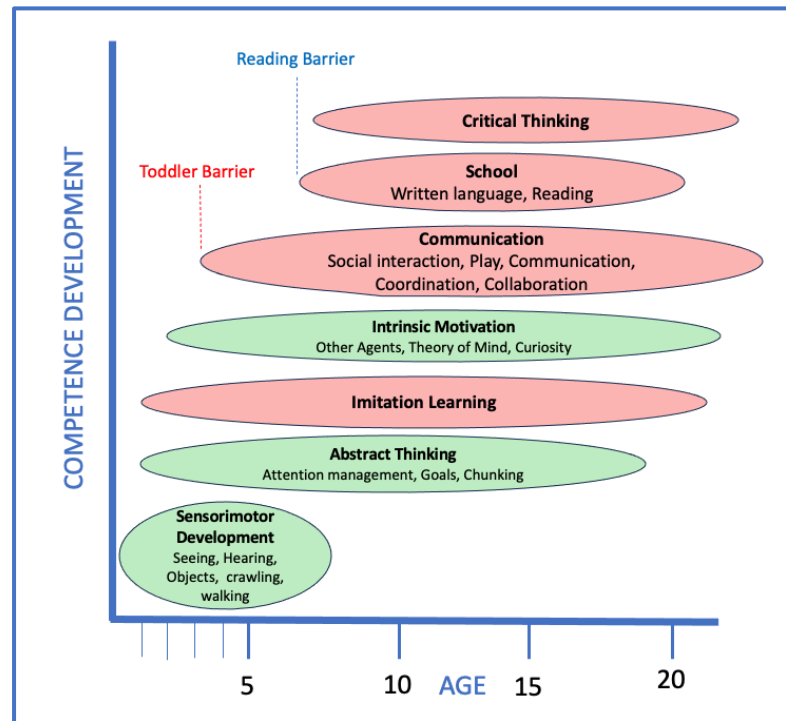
COMPETENCE DEVELOPMENT

Reading Barrier

Critical Thinking

Toddler Barrier

School
Written language, Reading

Communication
Social interaction, Play, Communication, Coordination, Collaboration

Intrinsic Motivation
Other Agents, Theory of Mind, Curiosity

Imitation Learning

Abstract Thinking
Attention management, Goals, Chunking

Sensorimotor Development
Seeing, Hearing, Objects, crawling, walking

5 10 AGE 15 20